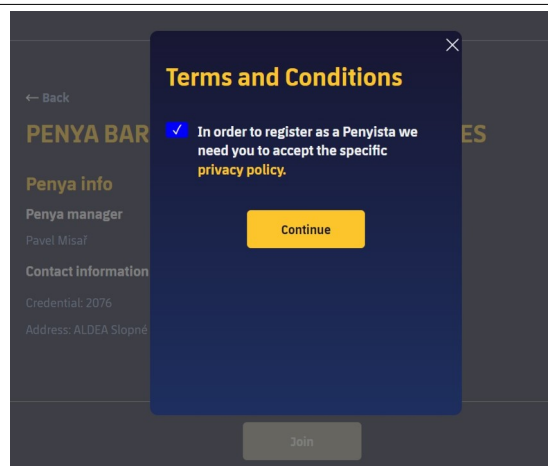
← Back

PENYA BAR

ES

Penya info

Penya manager

Pavel Misaf

Contact information

Credential: 2076

Address: ALDEA Slopné

Terms and Conditions

✓ In order to register as a Penyista we need you to accept the specific privacy policy.

Continue

Join